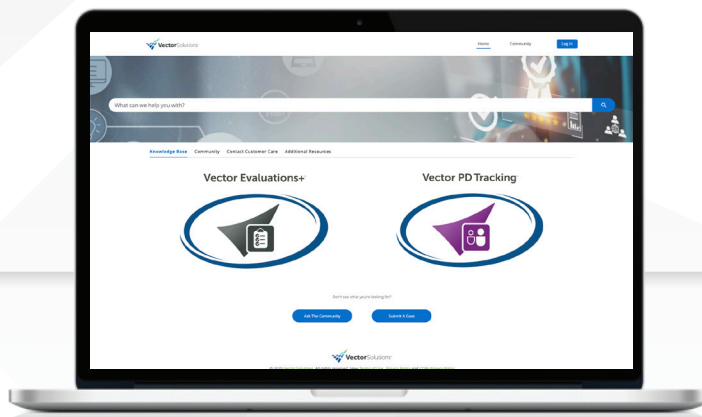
VectorSolutions

Home Community Log In

What can we help you with?

Knowledge Base Community Contact Customer Care Additional Resources

Vector Evaluations+

Vector PD Tracking

Don't see what you're looking for?

Ask The Community Submit A Case

VectorSolutions

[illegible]